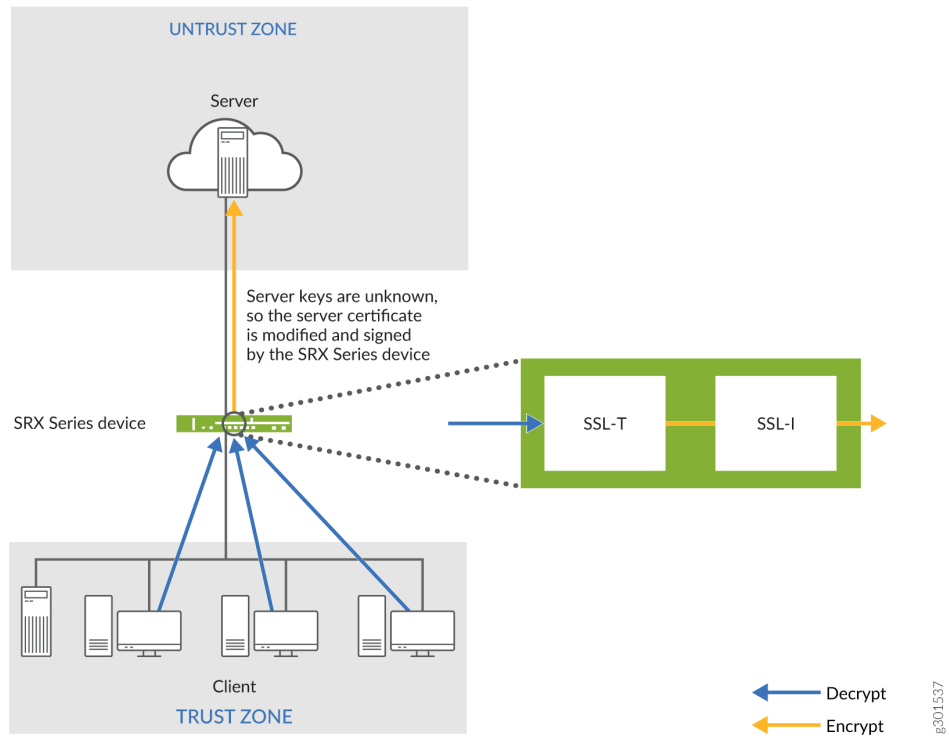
UNTRUST ZONE

Server

Server keys are unknown, so the server certificate is modified and signed by the SRX Series device

SRX Series device

SSL-T

SSL-I

Client

TRUST ZONE

Decrypt

Encrypt

g301537